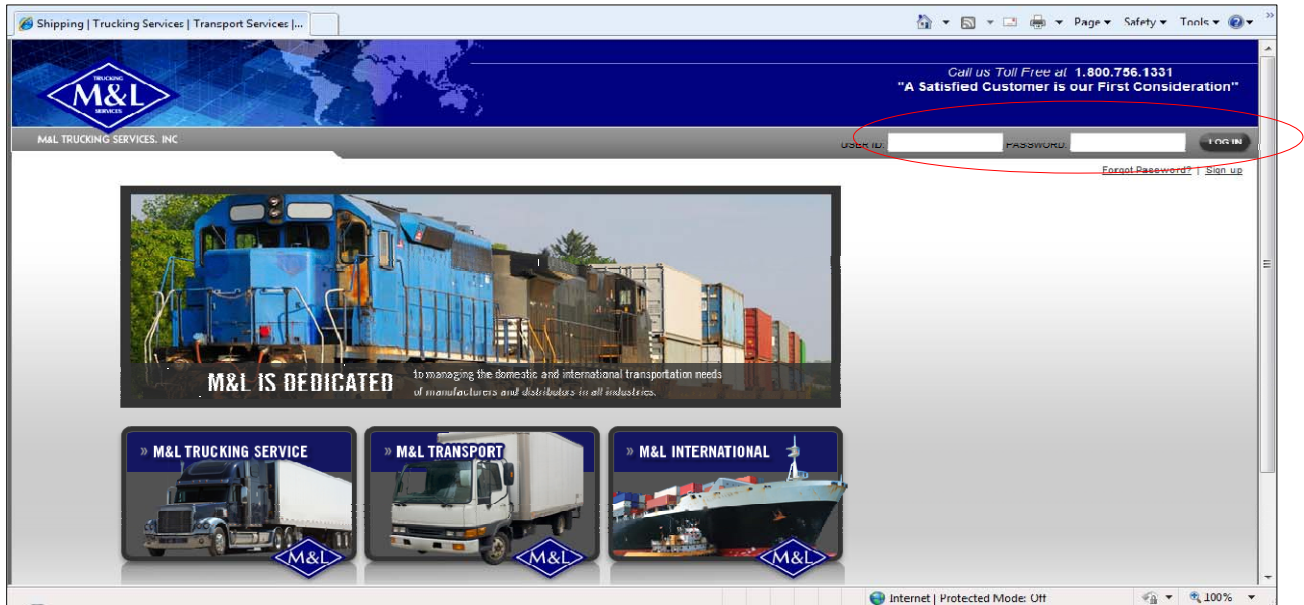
Shipping | Trucking Services | Transport Services |...

Page ▾ Safety ▾ Tools ▾

TRUCKING M&L SERVICES

Call us Toll Free at 1.800.756.1331
"A Satisfied Customer is our First Consideration"

M&L TRUCKING SERVICES, INC

USER ID: PASSWORD: LOG IN

Forgot Password? | Sign up

M&L IS DEDICATED to managing the domestic and international transportation needs of manufacturers and distributors in all industries.

» M&L TRUCKING SERVICE

M&L

» M&L TRANSPORT

M&L

» M&L INTERNATIONAL

M&L

Internet | Protected Mode: Off

100%